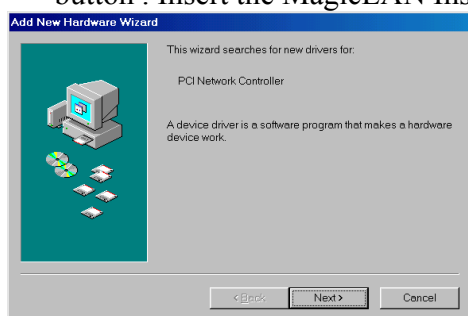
button . Insert the MagicLAN Ins

Add New Hardware Wizard

This wizard searches for new drivers for:

PCI Network Controller

A device driver is a software program that makes a hardware device work.

< Back

Next >

Cancel